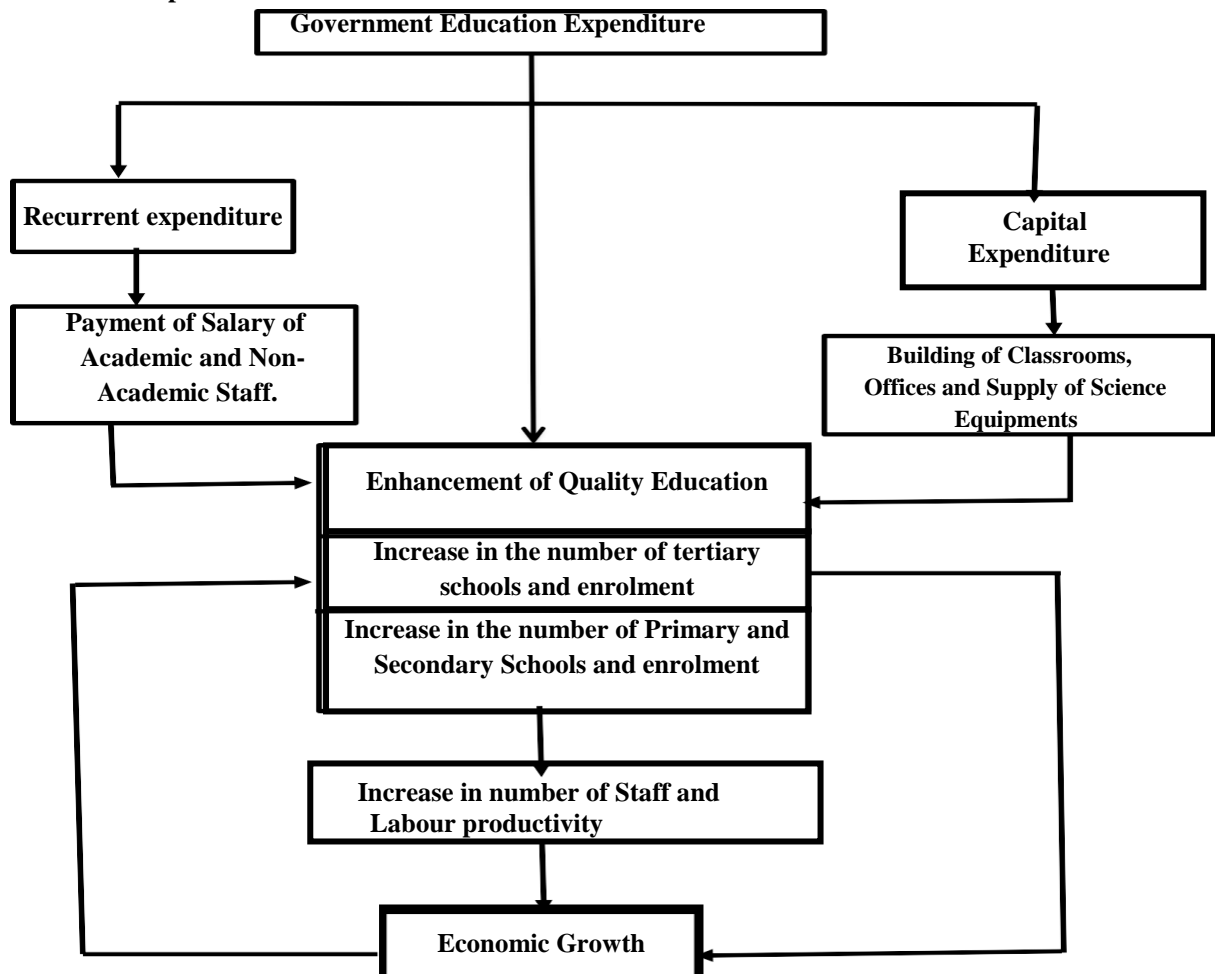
Government Education Expenditure

Recurrent expenditure

Capital Expenditure

Payment of Salary of Academic and Non-Academic Staff.

Building of Classrooms, Offices and Supply of Science Equipments

Enhancement of Quality Education

Increase in the number of tertiary schools and enrolment

Increase in the number of Primary and Secondary Schools and enrolment

Increase in number of Staff and Labour productivity

Economic Growth